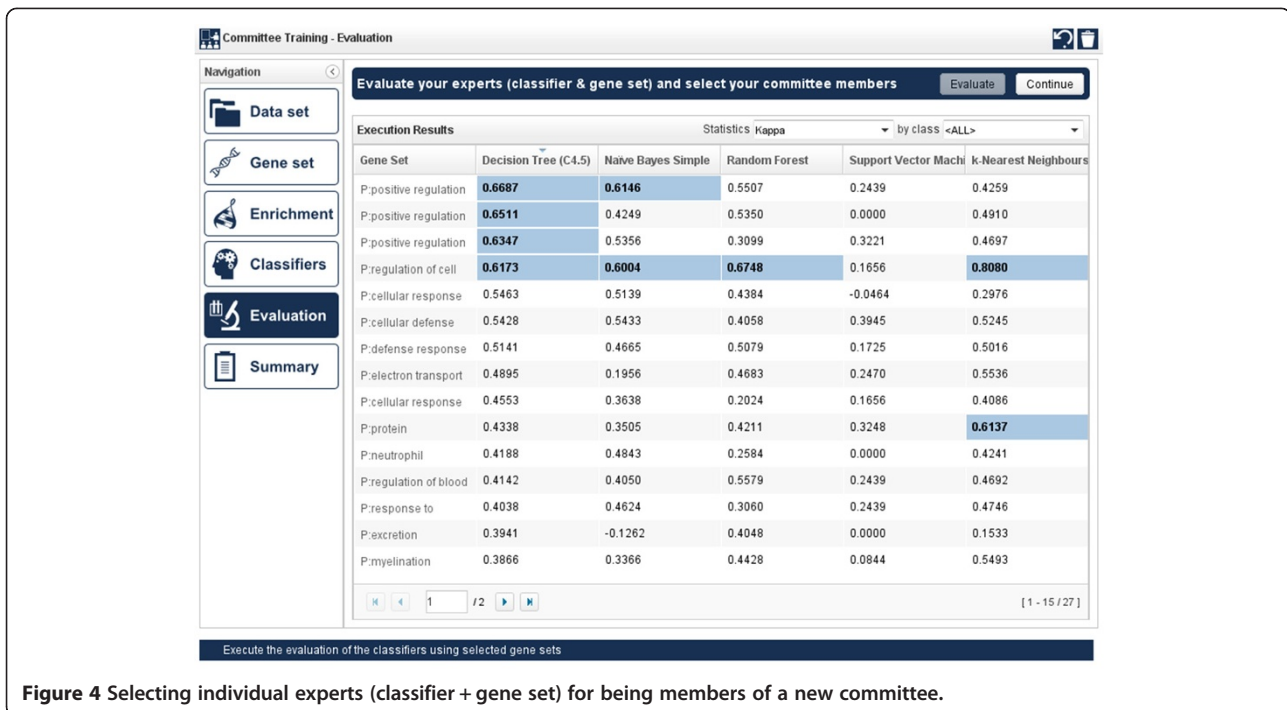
Committee Training - Evaluation

Navigation

Data set

Gene set

Enrichment

Classifiers

Evaluation

Summary

Evaluate your experts (classifier & gene set) and select your committee members

Evaluate

Continue

Execution Results

Statistics Kappa

by class <ALL>

| Gene Set | Decision Tree (C4.5) | Naive Bayes Simple | Random Forest | Support Vector Machi | k-Nearest Neighbours |
|---|---|---|---|---|---|
| P:positive regulation | 0.6687 | 0.6146 | 0.5507 | 0.2439 | 0.4259 |
| P:positive regulation | 0.6511 | 0.4249 | 0.5350 | 0.0000 | 0.4910 |
| P:positive regulation | 0.6347 | 0.5356 | 0.3099 | 0.3221 | 0.4697 |
| P:regulation of cell | 0.6173 | 0.6004 | 0.6748 | 0.1656 | 0.8080 |
| P:cellular response | 0.5463 | 0.5139 | 0.4384 | -0.0464 | 0.2976 |
| P:cellular defense | 0.5428 | 0.5433 | 0.4058 | 0.3945 | 0.5245 |
| P:defense response | 0.5141 | 0.4665 | 0.5079 | 0.1725 | 0.5016 |
| P:electron transport | 0.4895 | 0.1956 | 0.4683 | 0.2470 | 0.5536 |
| P:cellular response | 0.4553 | 0.3638 | 0.2024 | 0.1656 | 0.4086 |
| P:protein | 0.4338 | 0.3505 | 0.4211 | 0.3248 | 0.6137 |
| P:neutrophil | 0.4188 | 0.4843 | 0.2584 | 0.0000 | 0.4241 |
| P:regulation of blood | 0.4142 | 0.4050 | 0.5579 | 0.2439 | 0.4692 |
| P:response to | 0.4038 | 0.4624 | 0.3060 | 0.2439 | 0.4746 |
| P:excretion | 0.3941 | -0.1262 | 0.4048 | 0.0000 | 0.1533 |
| P:myelination | 0.3866 | 0.3366 | 0.4428 | 0.0844 | 0.5493 |

1 /2

[1 - 15 / 27]

Execute the evaluation of the classifiers using selected gene sets

**Figure 4** **Selecting individual experts (classifier + gene set) for being members of a new committee.**